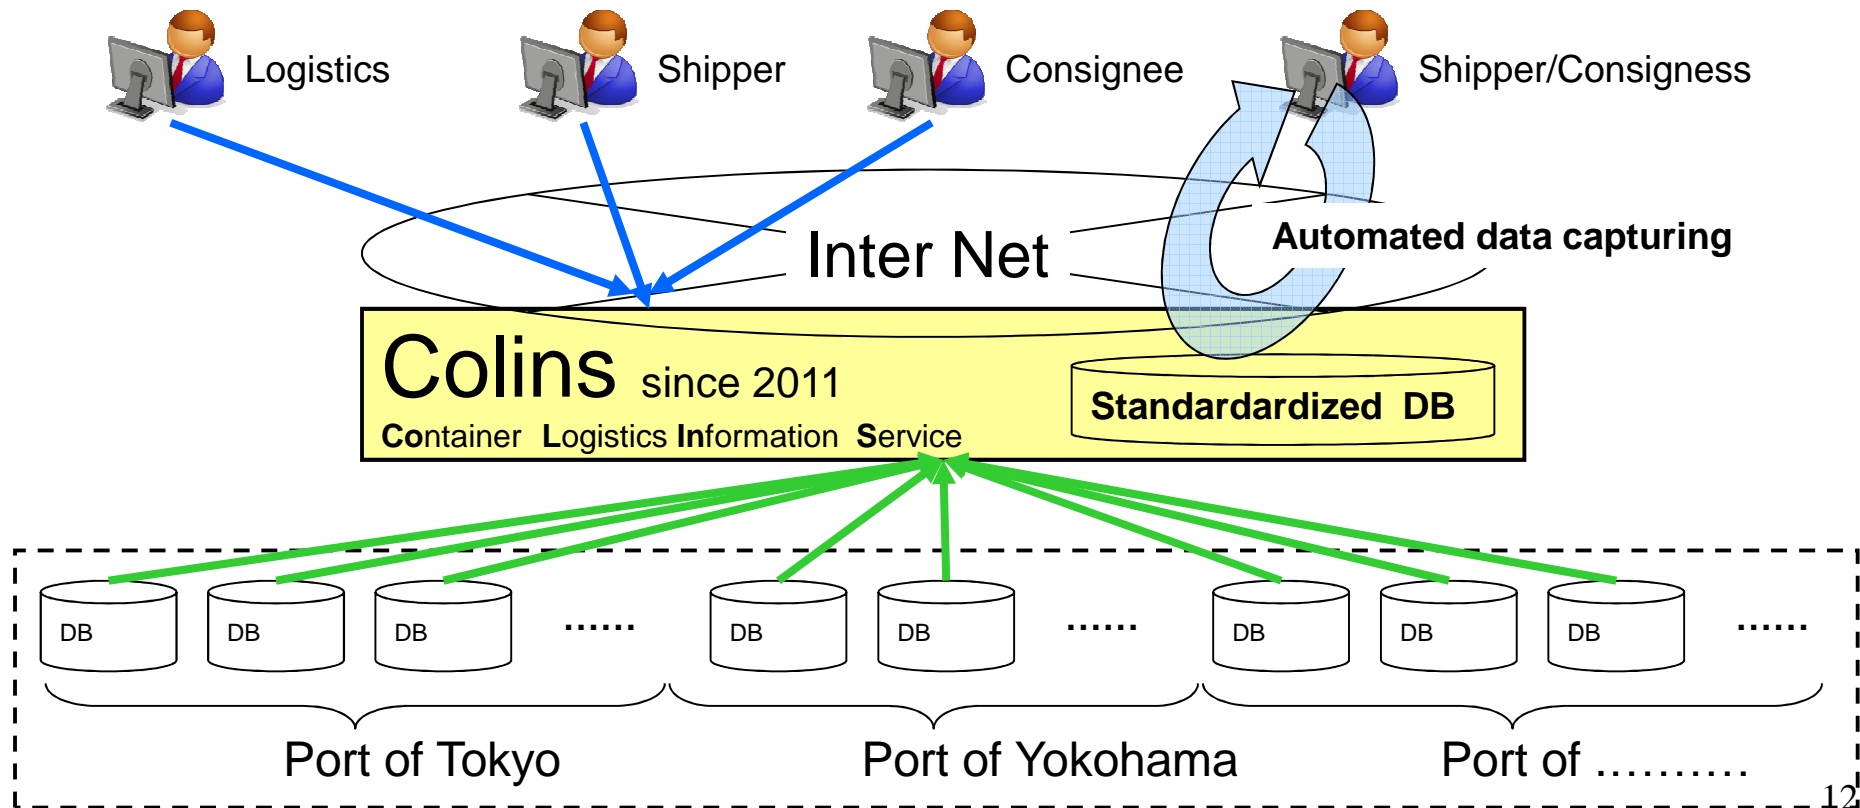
Logistics

Shipper

Consignee

Shipper/Consigness

Inter Net

Automated data capturing

Colins since 2011

Container Logistics Information Service

Standardardized DB

DB DB DB …… DB DB …… DB DB DB ……

Port of Tokyo

Port of Yokohama

Port of ……….

12